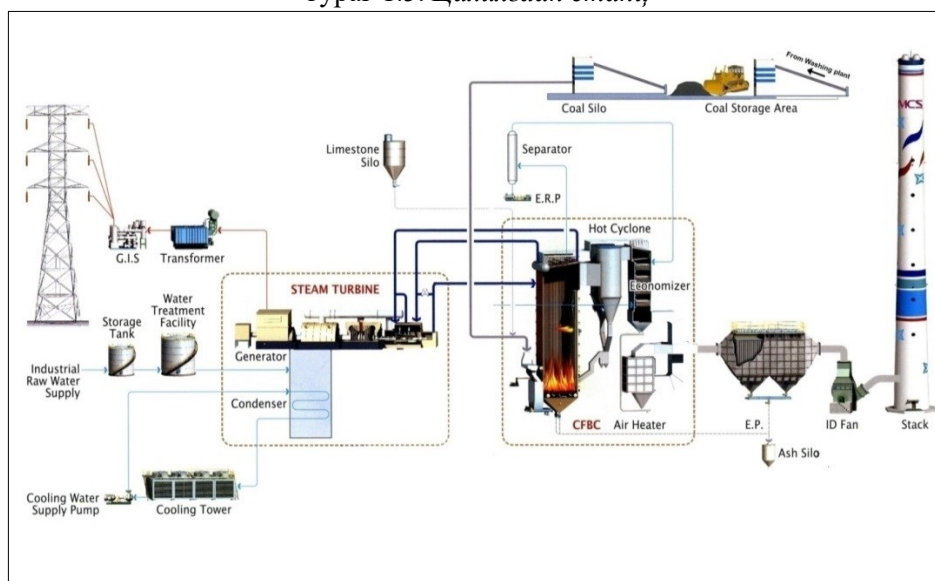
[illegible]

From Washing plant
Coal Silo
Coal Storage Area
MCS
Limestone Silo
Separator
E.R.P
Hot Cyclone
Economizer
G.I.S
Transformer
STEAM TURBINE
Storage Tank
Water Treatment Facility
Generator
Industrial Raw Water Supply
Condenser
CFBC
Air Heater
E.P.
ID Fan
Stack
Ash Silo
Cooling Water Supply Pump
Cooling Tower